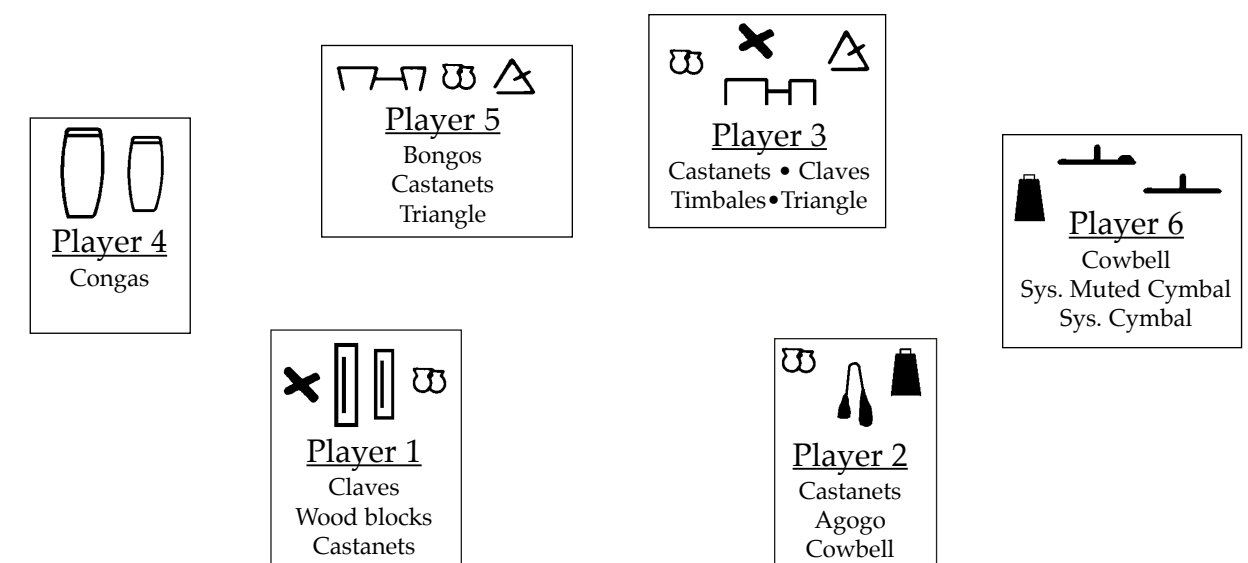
Player 4
Congas

Player 5
Bongos
Castanets
Triangle

Player 3
Castanets • Claves
Timbales•Triangle

Player 6
Cowbell
Sys. Muted Cymbal
Sys. Cymbal

Player 1
Claves
Wood blocks
Castanets

Player 2
Castanets
Agogo
Cowbell